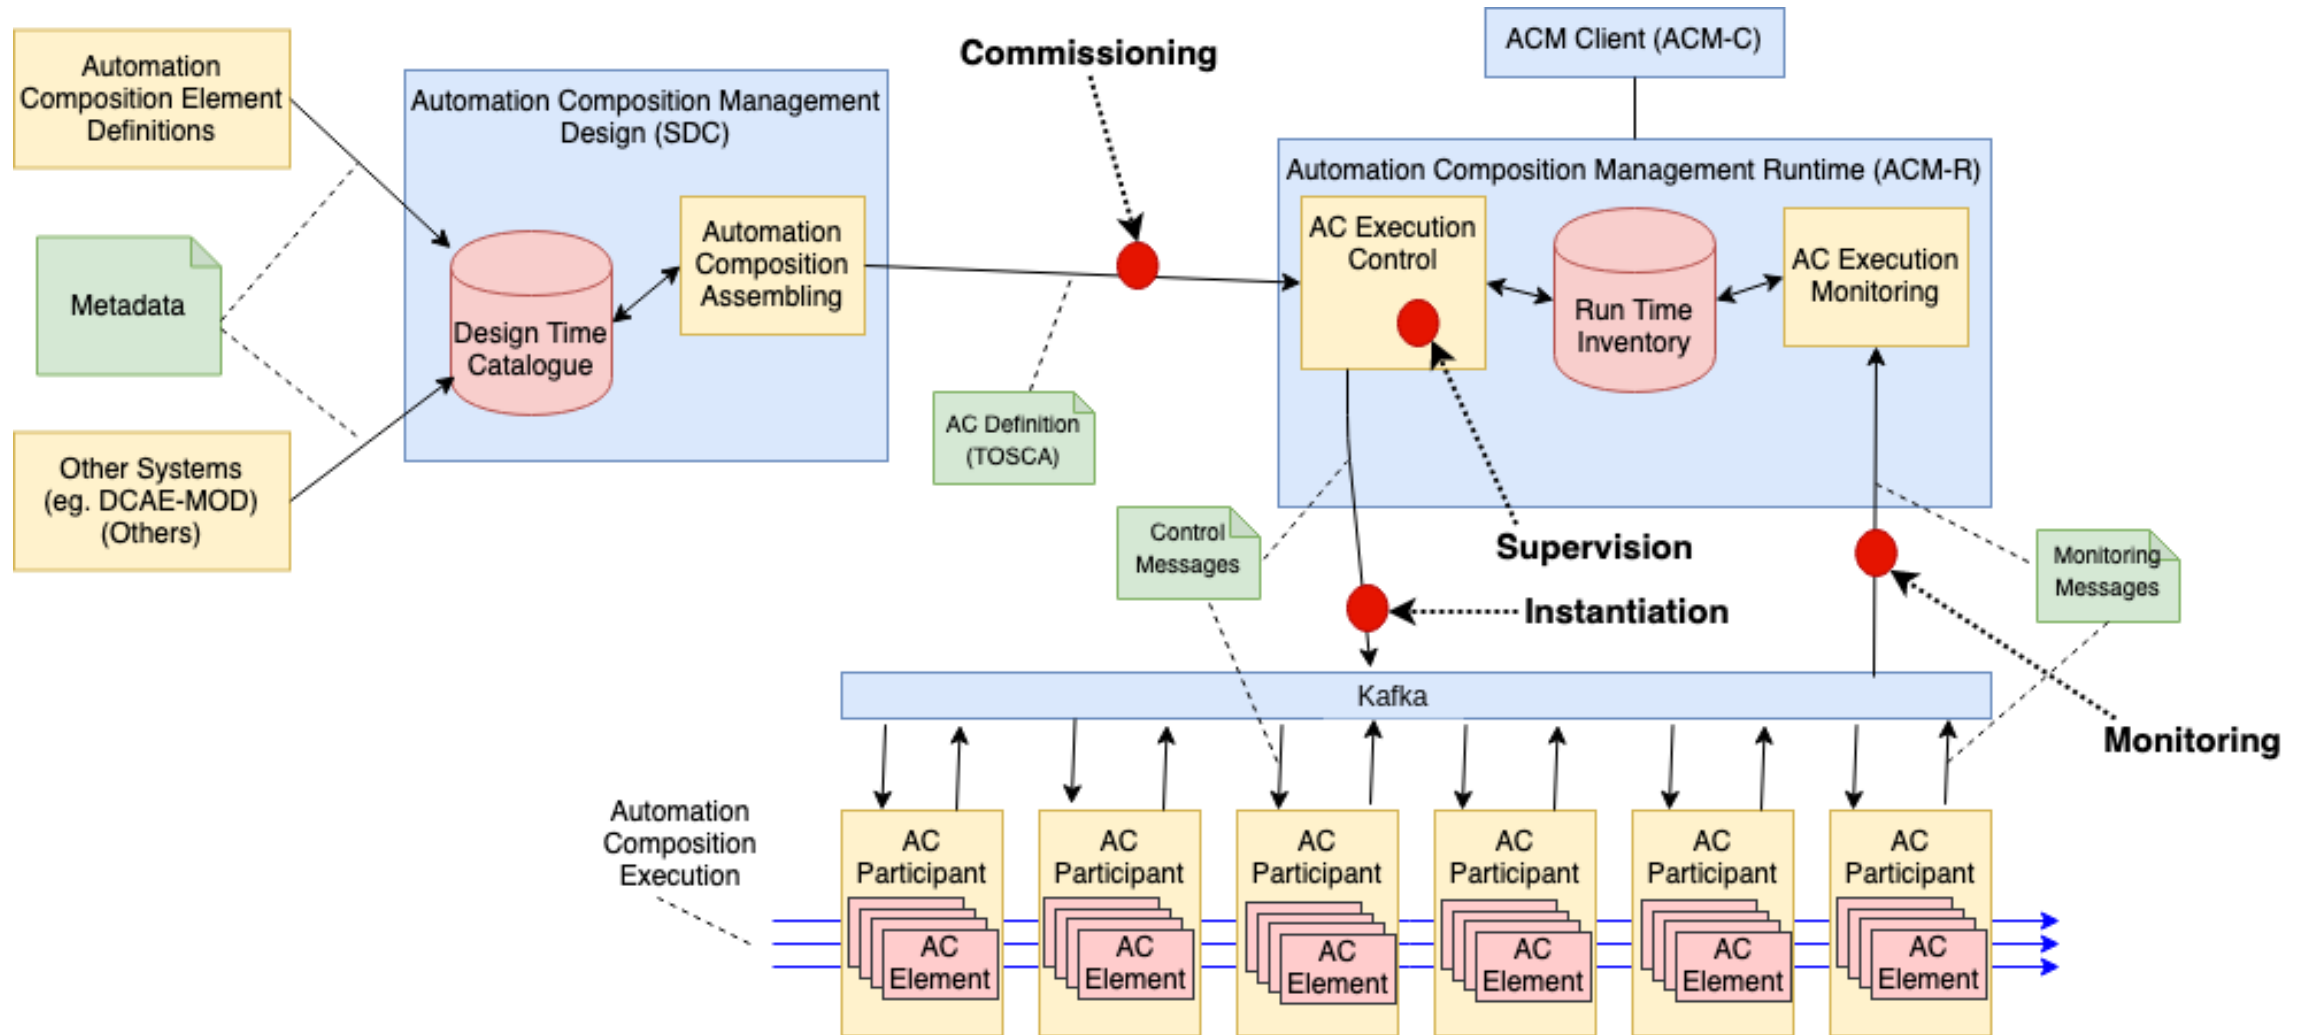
Automation Composition Element Definitions

Metadata

Other Systems (eg. DCAE-MOD) (Others)

Automation Composition Management Design (SDC)

Design Time Catalogue

Automation Composition Assembling

Commissioning

AC Definition (TOSCA)

ACM Client (ACM-C)

Automation Composition Management Runtime (ACM-R)

AC Execution Control

Run Time Inventory

AC Execution Monitoring

Control Messages

Supervision

Instantiation

Monitoring Messages

Monitoring

Kafka

Automation Composition Execution

AC Participant

AC Element

AC Participant

AC Element

AC Participant

AC Element

AC Participant

AC Element

AC Participant

AC Element

AC Participant

AC Element